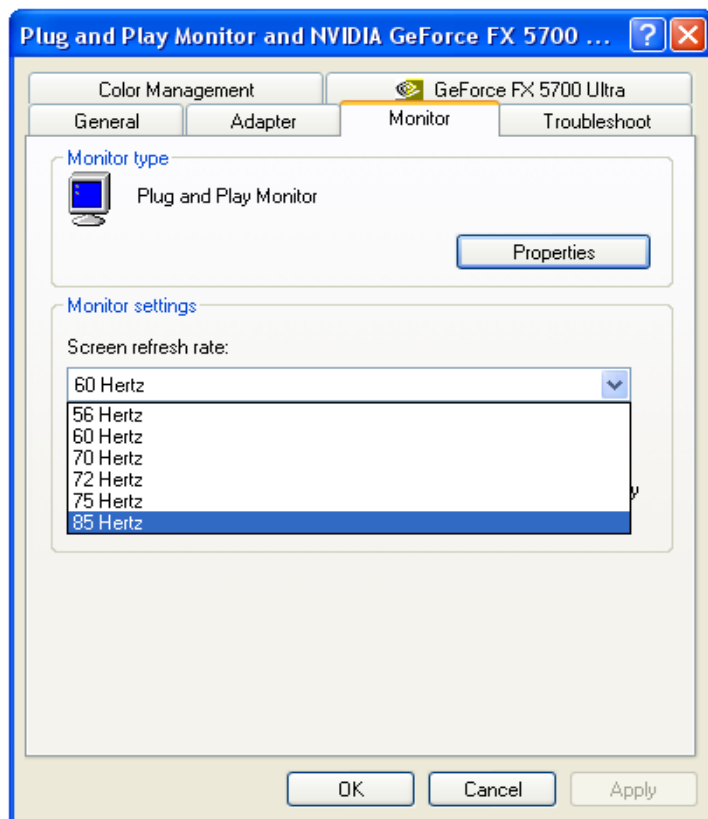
Plug and Play Monitor and NVIDIA GeForce FX 5700 ...

?

Color Management
GeForce FX 5700 Ultra
General
Adapter
Monitor
Troubleshoot

Monitor type

Plug and Play Monitor

Properties

Monitor settings

Screen refresh rate:

60 Hertz

56 Hertz
60 Hertz
70 Hertz
72 Hertz
75 Hertz
85 Hertz

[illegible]

OK
Cancel
Apply